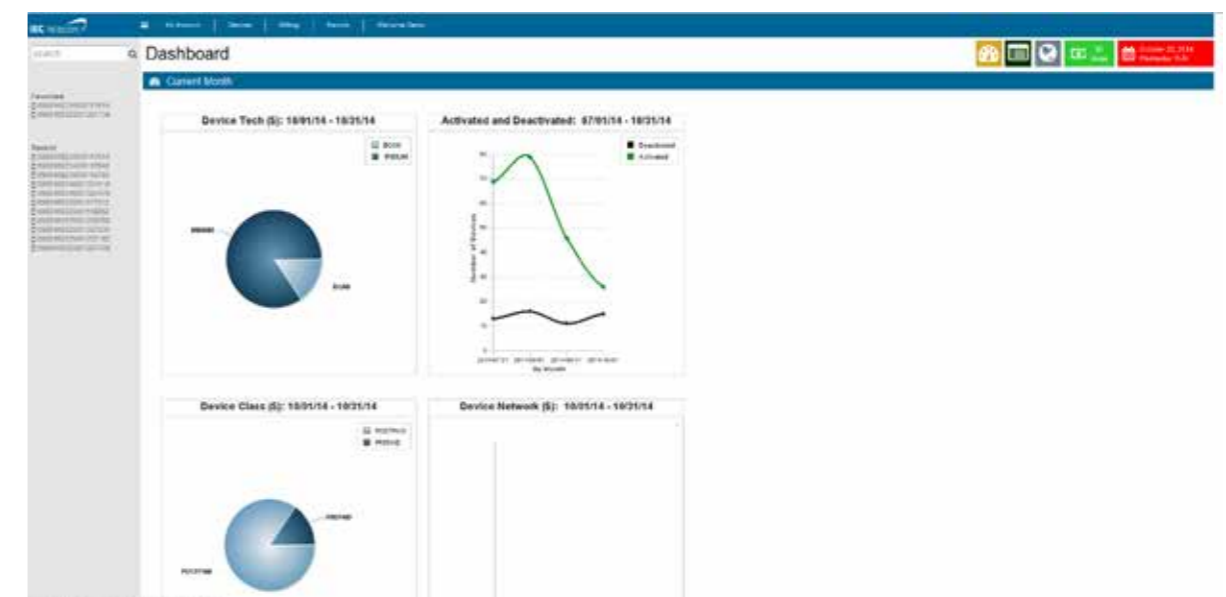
IEC TELECOM

My Account | Devices | Billing | Reports | Welcome Demo

Search

Dashboard

Current Month

Device Tech ($): 10/01/14 - 10/31/14

BGAN
IRIDIUM

IRIDIUM

BGAN

Activated and Deactivated: 07/01/14 - 10/31/14

Deactivated
Activated

Number of Devices

By Month

Device Class ($): 10/01/14 - 10/31/14

POSTPAID
PREPAID

PREPAID

POSTPAID

Device Network ($): 10/01/14 - 10/31/14